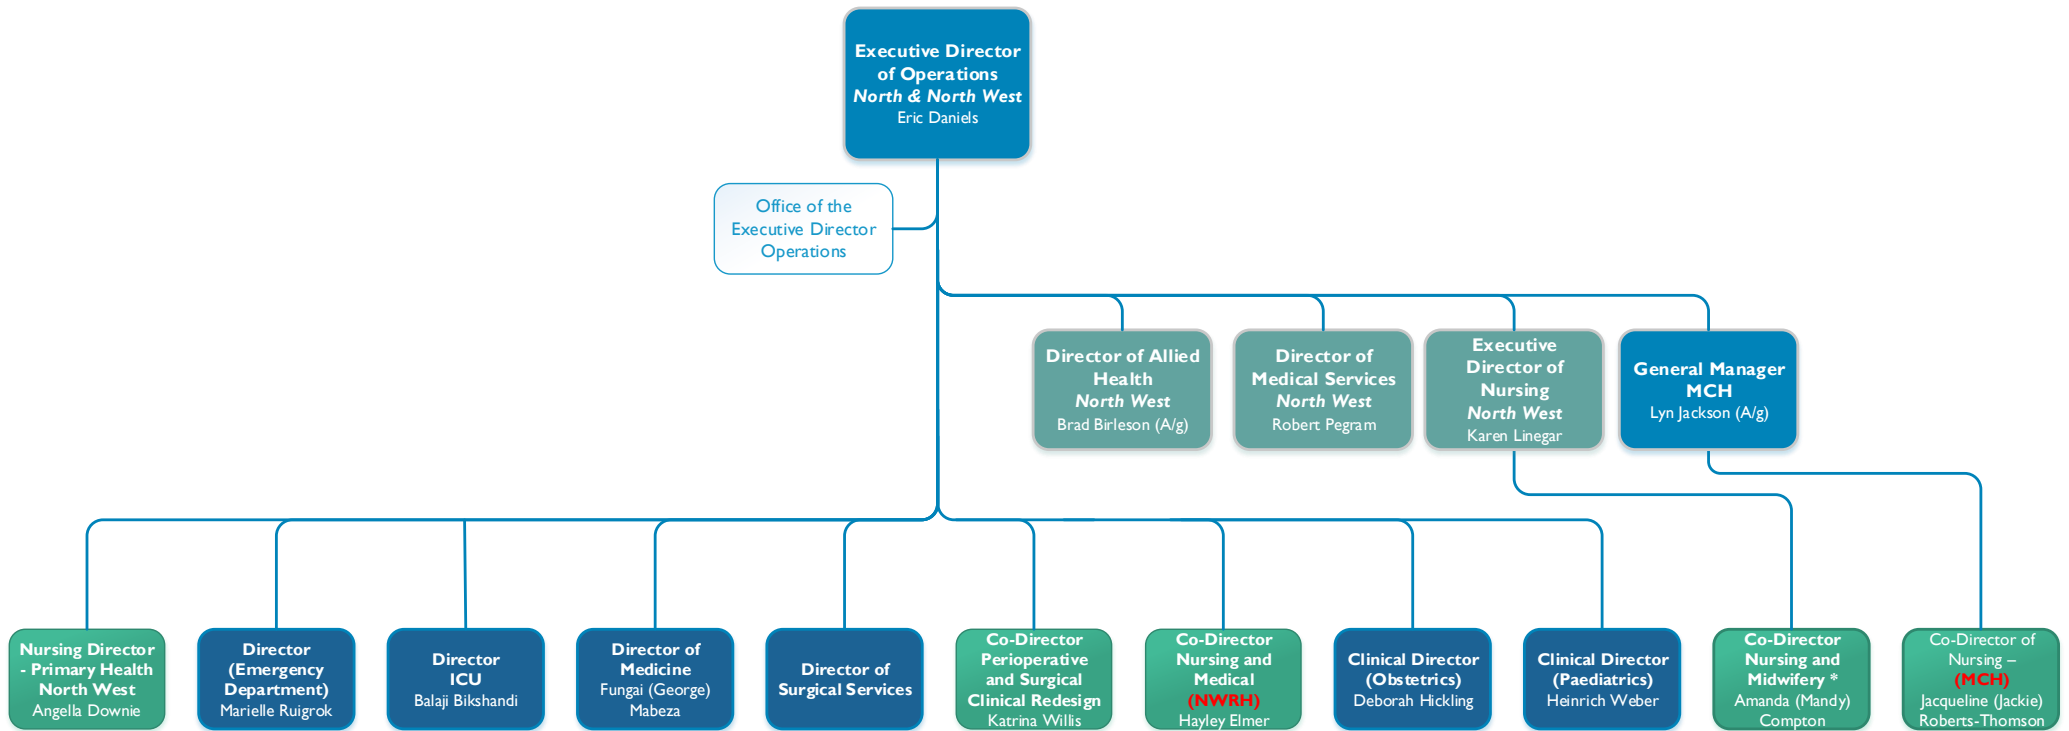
Executive Director of Operations
North & North West
Eric Daniels

Office of the Executive Director Operations

Director of Allied Health
North West
Brad Birleson (A/g)

Director of Medical Services
North West
Robert Pegram

Executive Director of Nursing
North West
Karen Linegar

General Manager MCH
Lyn Jackson (A/g)

Nursing Director - Primary Health North West
Angella Downie

Director (Emergency Department)
Marielle Ruigrok

Director ICU
Balaji Bikshandi

Director of Medicine
Fungai (George) Mabeza

Director of Surgical Services

Co-Director Perioperative and Surgical Clinical Redesign
Katrina Willis

Co-Director Nursing and Medical
(NWRH)
Hayley Elmer

Clinical Director (Obstetrics)
Deborah Hickling

Clinical Director (Paediatrics)
Heinrich Weber

Co-Director Nursing and Midwifery *
Amanda (Mandy) Compton

Co-Director of Nursing –
(MCH)
Jacqueline (Jackie) Roberts-Thomson